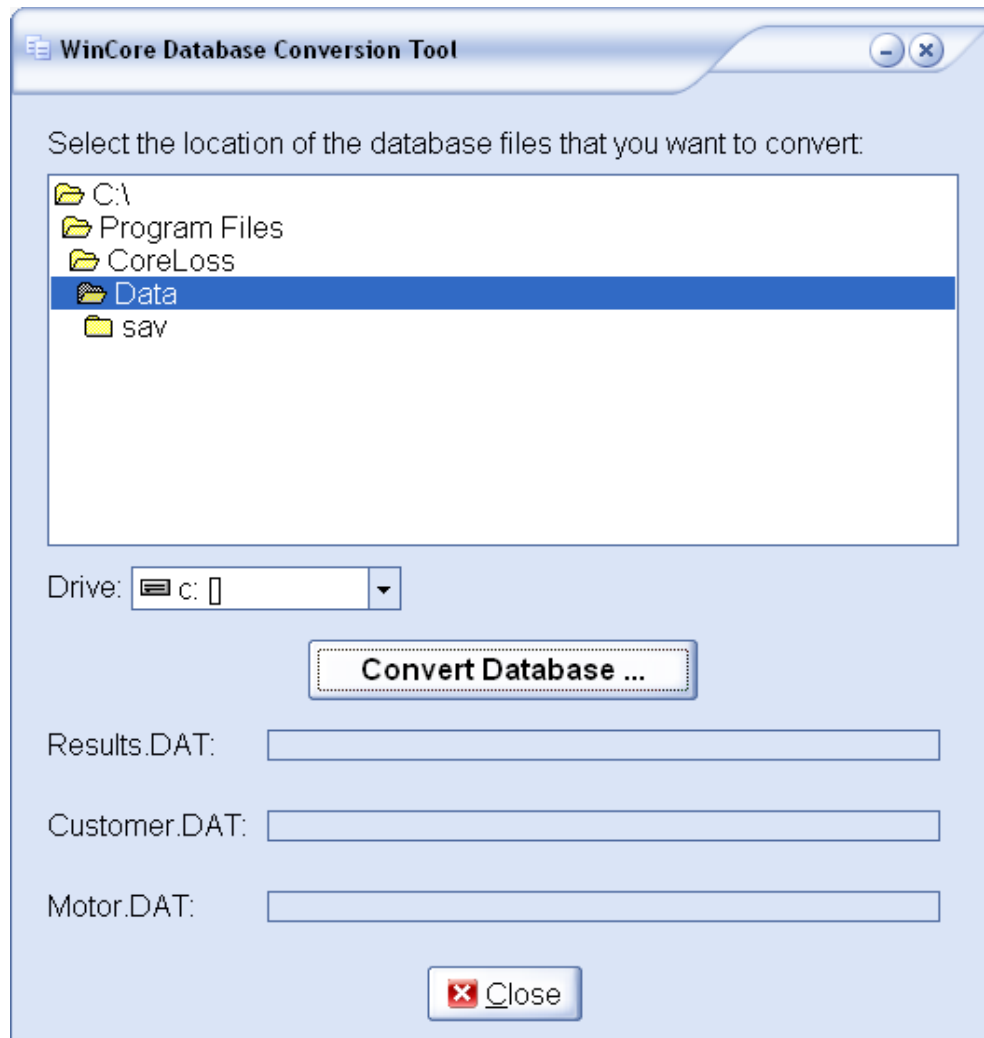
WinCore Database Conversion Tool

Select the location of the database files that you want to convert:

C:\
Program Files
CoreLoss
Data
sav

Drive: c: []

Convert Database ...

Results.DAT:

Customer.DAT:

Motor.DAT:

Close